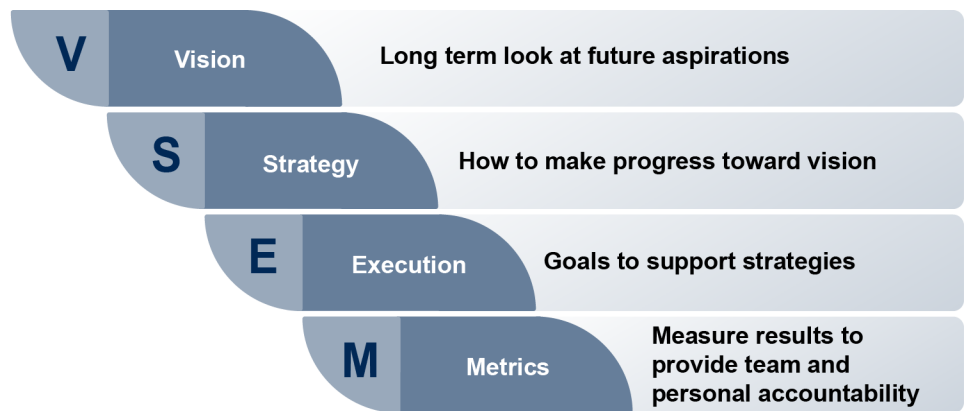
V
Vision
Long term look at future aspirations

S
Strategy
How to make progress toward vision

E
Execution
Goals to support strategies

M
Metrics
Measure results to provide team and personal accountability